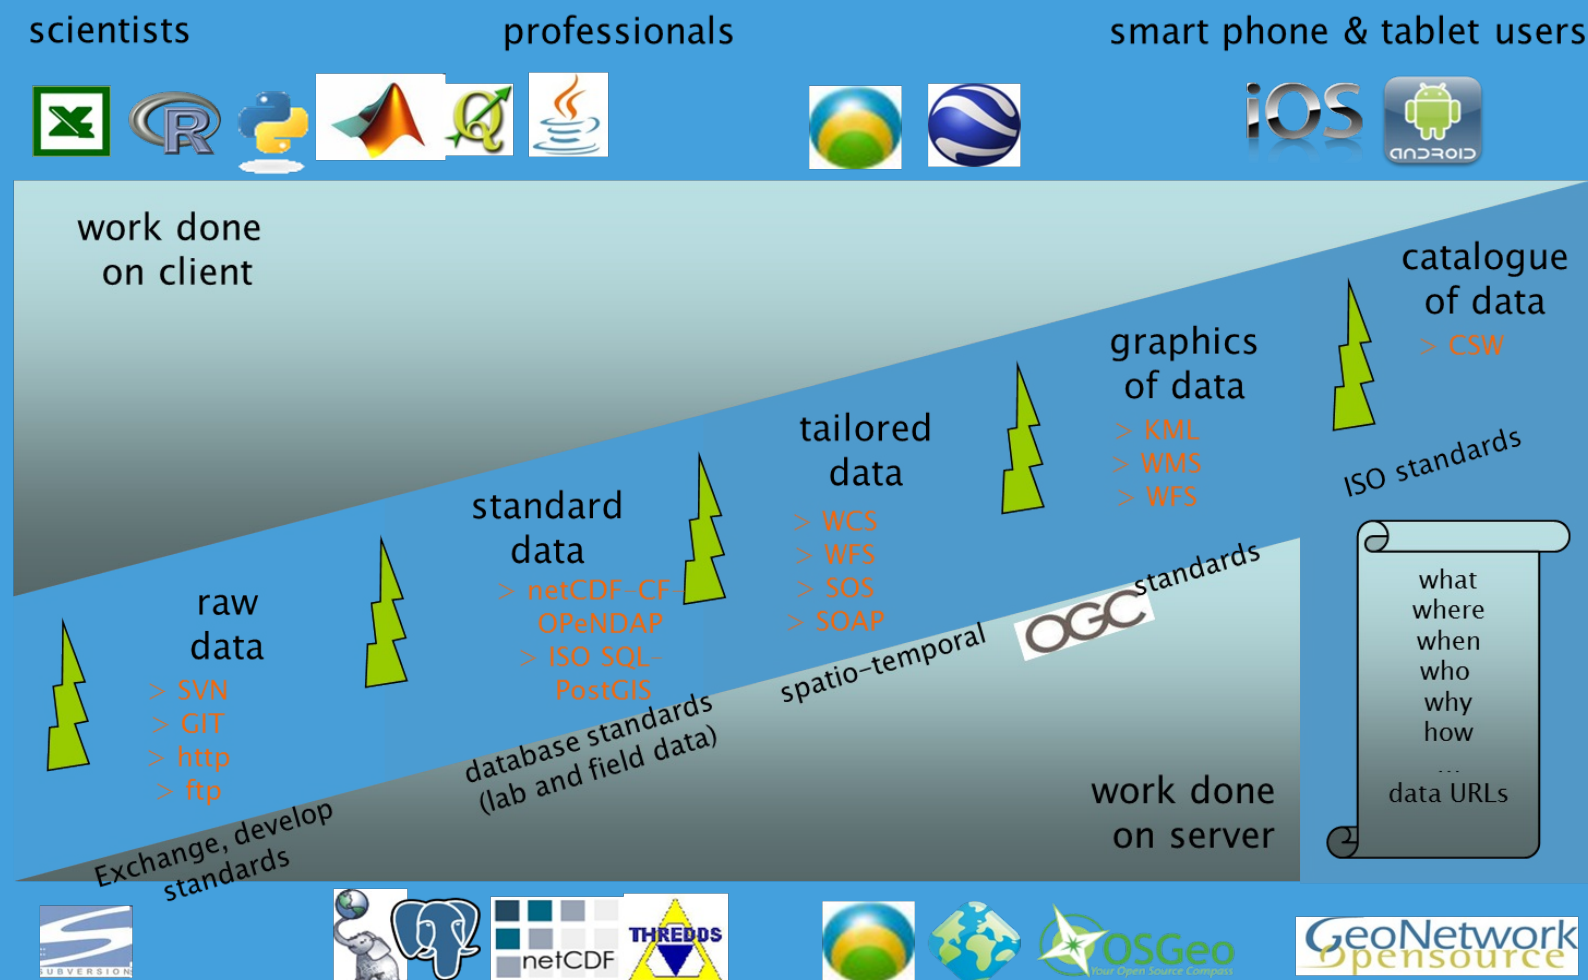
scientists

professionals

smart phone & tablet users

iOS

ANDROID

work done on client

catalogue of data

> CSW

graphics of data

> KML

> WMS

> WFS

tailored data

> WCS

> WFS

> SOS

> SOAP

standard data

> netCDF CF OPeNDAP

> ISO SQL PostGIS

raw data

> SVN

> GIT

> http

> ftp

ISO standards

OGC standards

spatio-temporal

database standards (lab and field data)

Exchange, develop standards

what
where
when
who
why
how
...
data URLs

work done on server

SUBVERSION

netCDF

THREDDS

OSGeo
Your Open Source Compass

GeoNetwork opensource